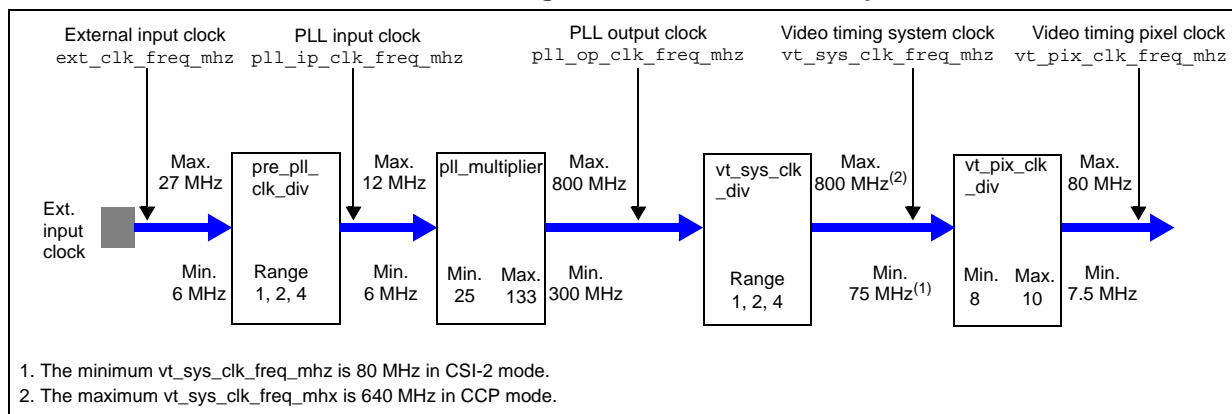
External input clock
ext_clk_freq_mhz

PLL input clock
pll_ip_clk_freq_mhz

PLL output clock
pll_op_clk_freq_mhz

Video timing system clock
vt_sys_clk_freq_mhz

Video timing pixel clock
vt_pix_clk_freq_mhz

Ext. input clock

Max. 27 MHz

Min. 6 MHz

pre_pll_ clk_div

Range 1, 2, 4

Max. 12 MHz

Min. 6 MHz

pll_multiplier

Min. 25

Max. 133

Max. 800 MHz

Min. 300 MHz

vt_sys_clk _div

Range 1, 2, 4

Max. 800 MHz$^{(2)}$

Min. 75 MHz$^{(1)}$

vt_pix_clk _div

Min. 8

Max. 10

Max. 80 MHz

Min. 7.5 MHz

1. The minimum vt_sys_clk_freq_mhz is 80 MHz in CSI-2 mode.
2. The maximum vt_sys_clk_freq_mhx is 640 MHz in CCP mode.